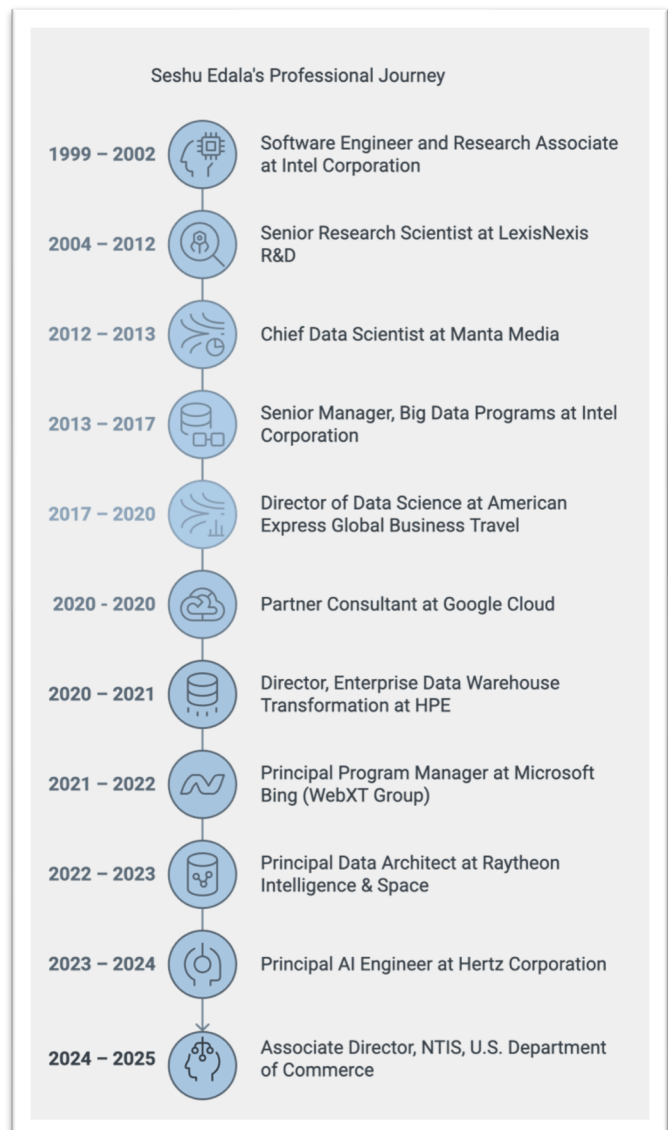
Seshu Edala's Professional Journey

1999 – 2002 Software Engineer and Research Associate at Intel Corporation

2004 – 2012 Senior Research Scientist at LexisNexis R&D

2012 – 2013 Chief Data Scientist at Manta Media

2013 – 2017 Senior Manager, Big Data Programs at Intel Corporation

2017 – 2020 Director of Data Science at American Express Global Business Travel

2020 - 2020 Partner Consultant at Google Cloud

2020 – 2021 Director, Enterprise Data Warehouse Transformation at HPE

2021 – 2022 Principal Program Manager at Microsoft Bing (WebXT Group)

2022 – 2023 Principal Data Architect at Raytheon Intelligence & Space

2023 – 2024 Principal AI Engineer at Hertz Corporation

2024 – 2025 Associate Director, NTIS, U.S. Department of Commerce